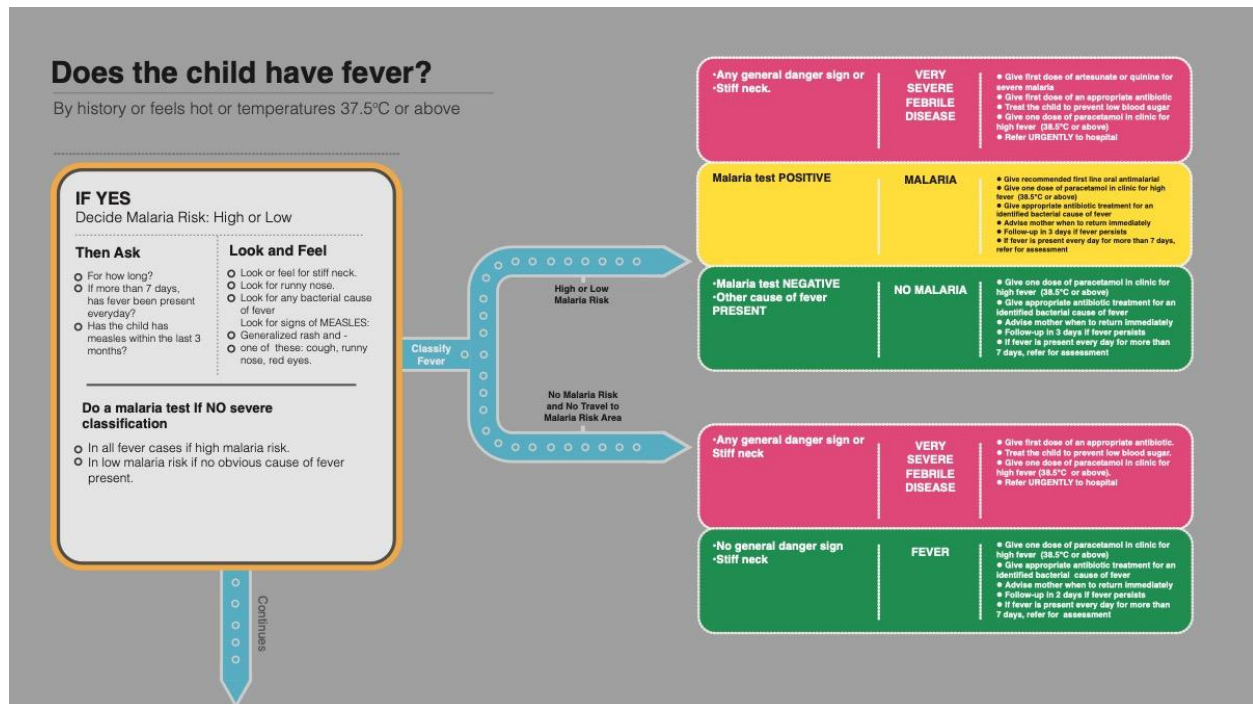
Does the child have fever?

By history or feels hot or temperatures 37.5°C or above

IF YES
Decide Malaria Risk: High or Low

Then Ask
- For how long?
- If more than 7 days, has fever been present everyday?
- Has the child has measles within the last 3 months?

Look and Feel
- Look or feel for stiff neck.
- Look for runny nose.
- Look for any bacterial cause of fever
Look for signs of MEASLES:
- Generalized rash and -
- one of these: cough, runny nose, red eyes.

Do a malaria test If NO severe classification
- In all fever cases if high malaria risk.
- In low malaria risk if no obvious cause of fever present.

Continues

Classify Fever

High or Low Malaria Risk

No Malaria Risk and No Travel to Malaria Risk Area

•Any general danger sign or •Stiff neck.

VERY SEVERE FEBRILE DISEASE

• Give first dose of artesunate or quinine for severe malaria
• Give first dose of an appropriate antibiotic
• Treat the child to prevent low blood sugar
• Give one dose of paracetamol in clinic for high fever (38.5°C or above)
• Refer URGENTLY to hospital

Malaria test POSITIVE

MALARIA

• Give recommended first line oral antimalarial
• Give one dose of paracetamol in clinic for high fever (38.5°C or above)
• Give appropriate antibiotic treatment for an identified bacterial cause of fever
• Advise mother when to return immediately
• Follow-up in 3 days if fever persists
• If fever is present every day for more than 7 days, refer for assessment

•Malaria test NEGATIVE
•Other cause of fever PRESENT

NO MALARIA

• Give one dose of paracetamol in clinic for high fever (38.5°C or above)
• Give appropriate antibiotic treatment for an identified bacterial cause of fever
• Advise mother when to return immediately
• Follow-up in 3 days if fever persists
• If fever is present every day for more than 7 days, refer for assessment

•Any general danger sign or Stiff neck

VERY SEVERE FEBRILE DISEASE

• Give first dose of an appropriate antibiotic.
• Treat the child to prevent low blood sugar.
• Give one dose of paracetamol in clinic for high fever (38.5°C or above).
• Refer URGENTLY to hospital

•No general danger sign
•Stiff neck

FEVER

• Give one dose of paracetamol in clinic for high fever (38.5°C or above)
• Give appropriate antibiotic treatment for an identified bacterial cause of fever
• Advise mother when to return immediately
• Follow-up in 2 days if fever persists
• If fever is present every day for more than 7 days, refer for assessment